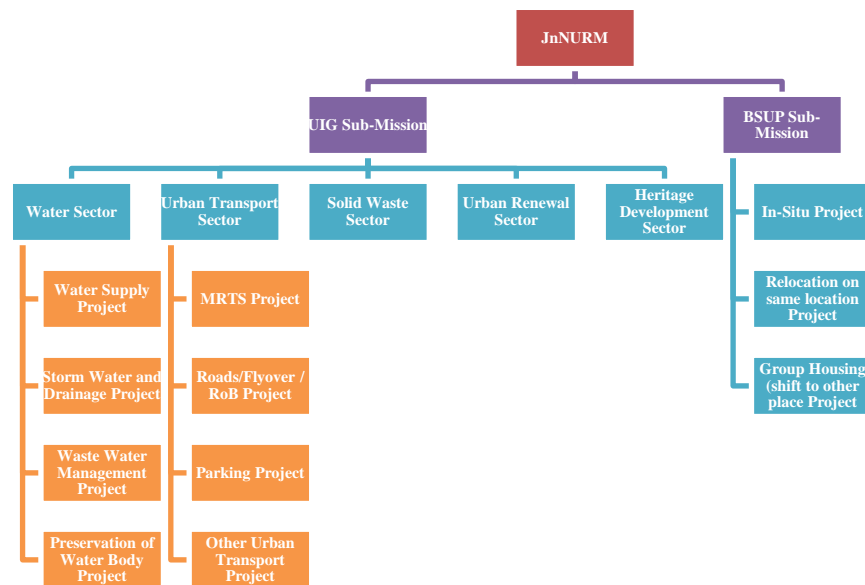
JnNURM

UIG Sub-Mission

BSUP Sub-Mission

Water Sector

Urban Transport Sector

Solid Waste Sector

Urban Renewal Sector

Heritage Development Sector

Water Supply Project

Storm Water and Drainage Project

Waste Water Management Project

Preservation of Water Body Project

MRTS Project

Roads/Flyover / RoB Project

Parking Project

Other Urban Transport Project

In-Situ Project

Relocation on same location Project

Group Housing (shift to other place Project